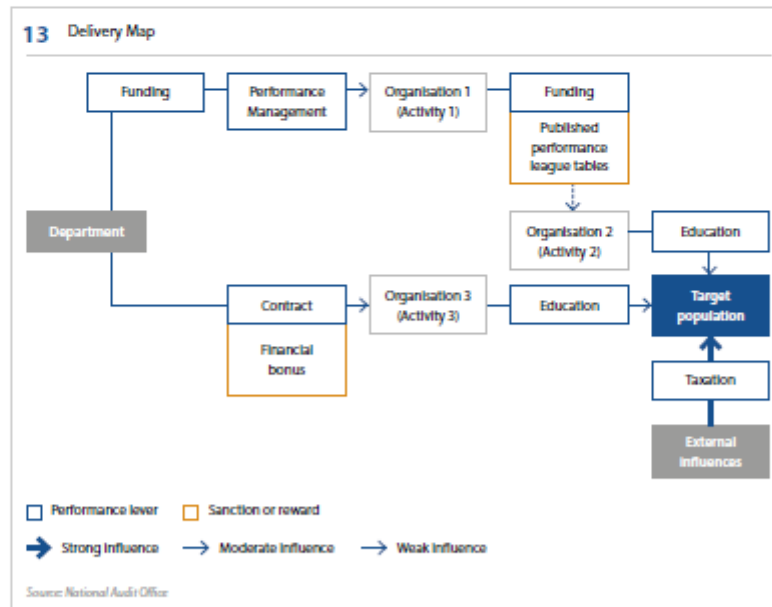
13 Delivery Map

Funding

Performance Management

Organisation 1 (Activity 1)

Funding

Published performance league tables

Department

Organisation 2 (Activity 2)

Education

Contract

Organisation 3 (Activity 3)

Education

Target population

Financial bonus

Taxation

External influences

Performance lever

Sanction or reward

Strong influence

Moderate influence

Weak influence

Source: National Audit Office